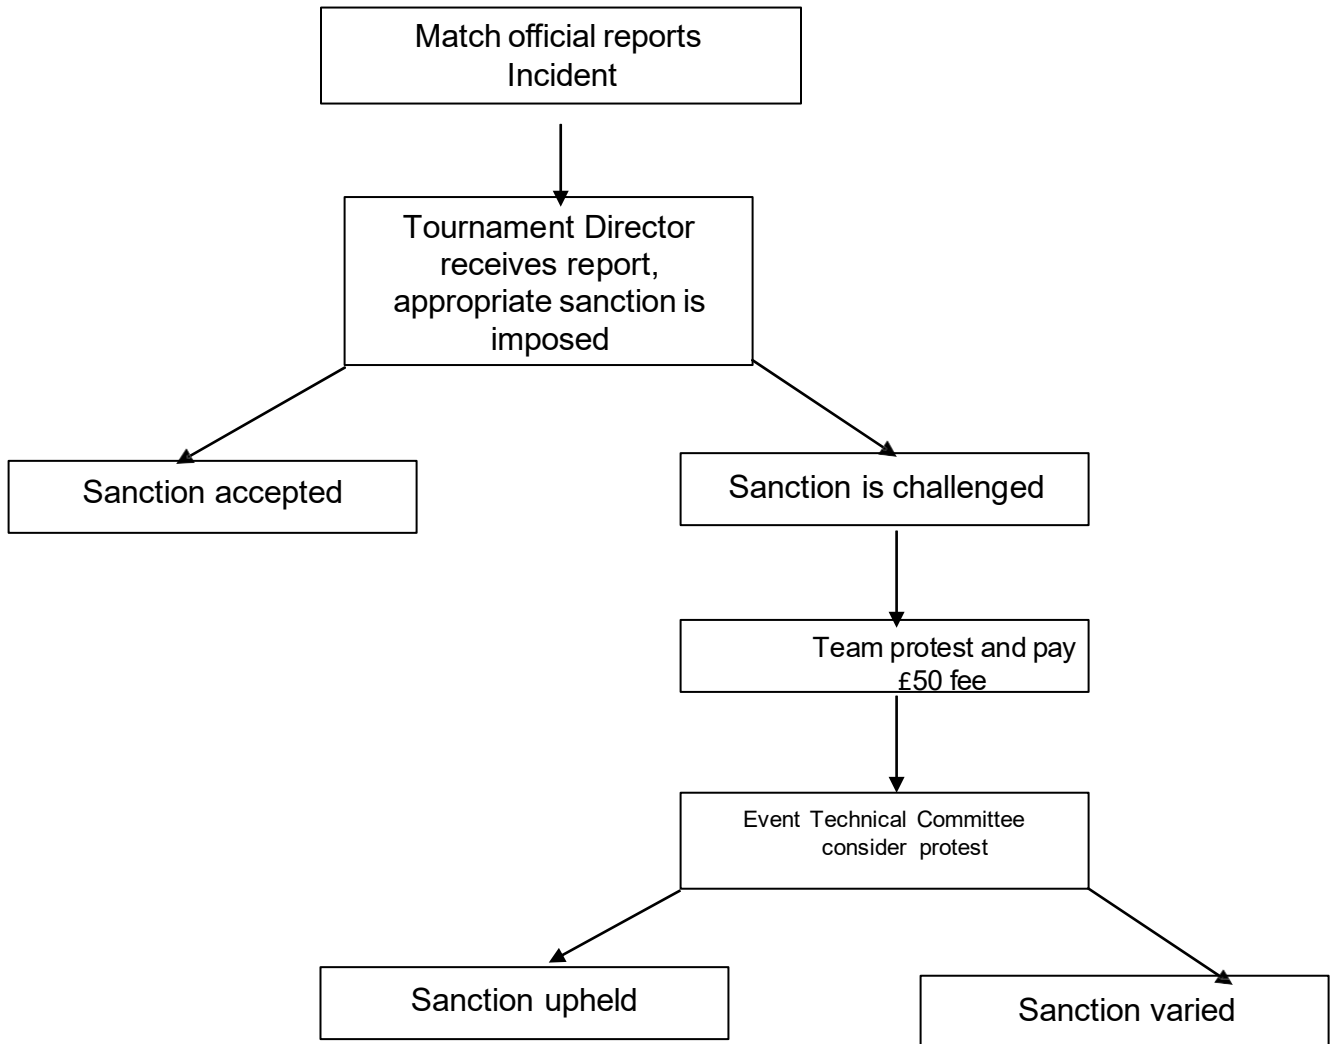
Match official reports Incident

Tournament Director receives report, appropriate sanction is imposed

Sanction accepted

Sanction is challenged

Team protest and pay £50 fee

Event Technical Committee consider protest

Sanction upheld

Sanction varied